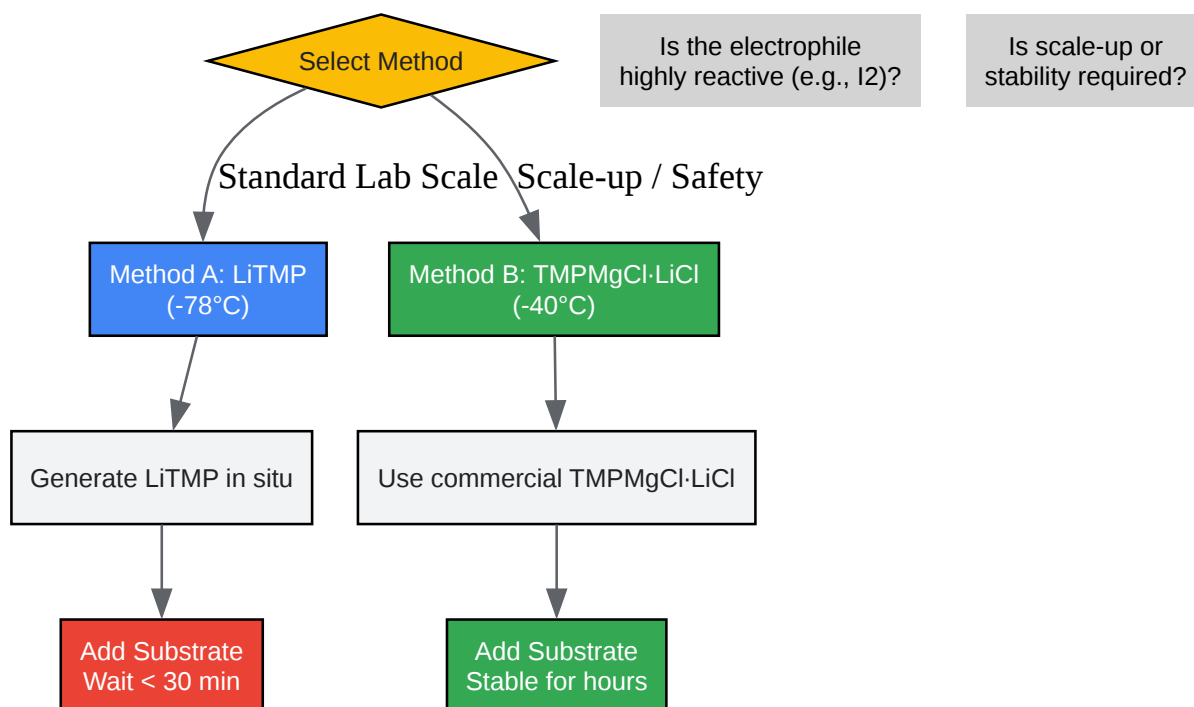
Select Method

Is the electrophile highly reactive (e.g., I2)?

Is scale-up or stability required?

Standard Lab Scale

Scale-up / Safety

Method A: LiTMP (-78°C)

Method B: TMPMgCl·LiCl (-40°C)

Generate LiTMP in situ

Use commercial TMPMgCl·LiCl

Add Substrate Wait < 30 min

Add Substrate Stable for hours